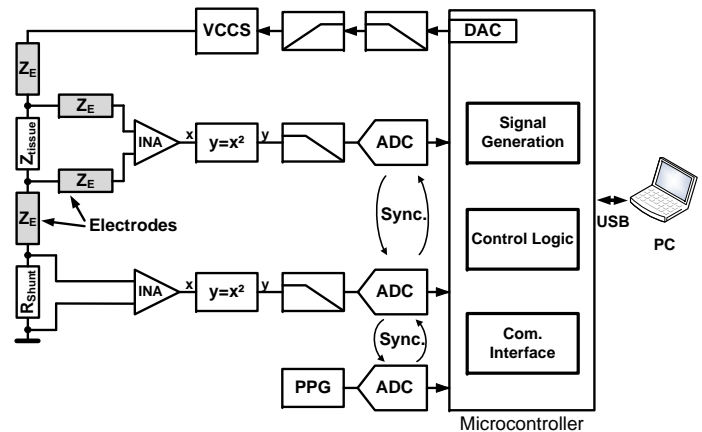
VCCS

DAC

$Z_E$

$Z_E$

INA

x

$y=x^2$

y

ADC

Signal Generation

$Z_{tissue}$

$Z_E$

$Z_E$

Electrodes

Sync.

Control Logic

USB

PC

$R_{Shunt}$

INA

x

$y=x^2$

y

ADC

Sync.

Com. Interface

PPG

ADC

Microcontroller